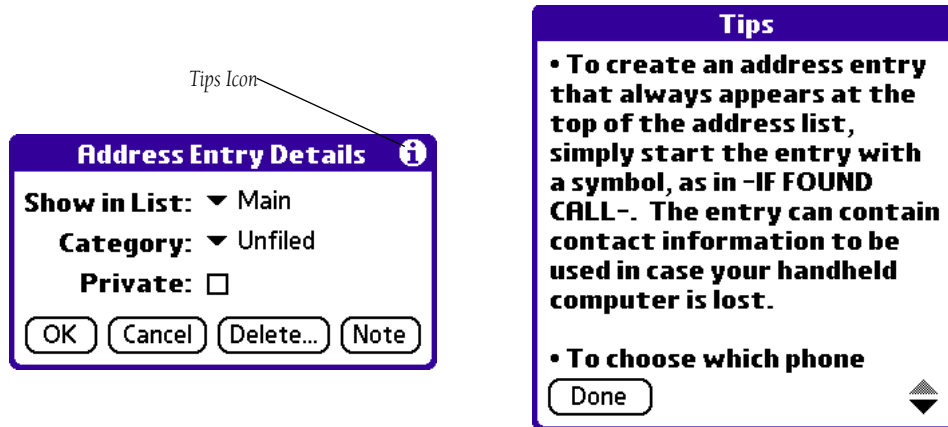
Tips Icon

Address Entry Details

Show in List: ▼ Main

Category: ▼ Unfiled

Private: ☐

OK Cancel Delete... Note

Tips

• To create an address entry that always appears at the top of the address list, simply start the entry with a symbol, as in -IF FOUND CALL-. The entry can contain contact information to be used in case your handheld computer is lost.

• To choose which phone

Done